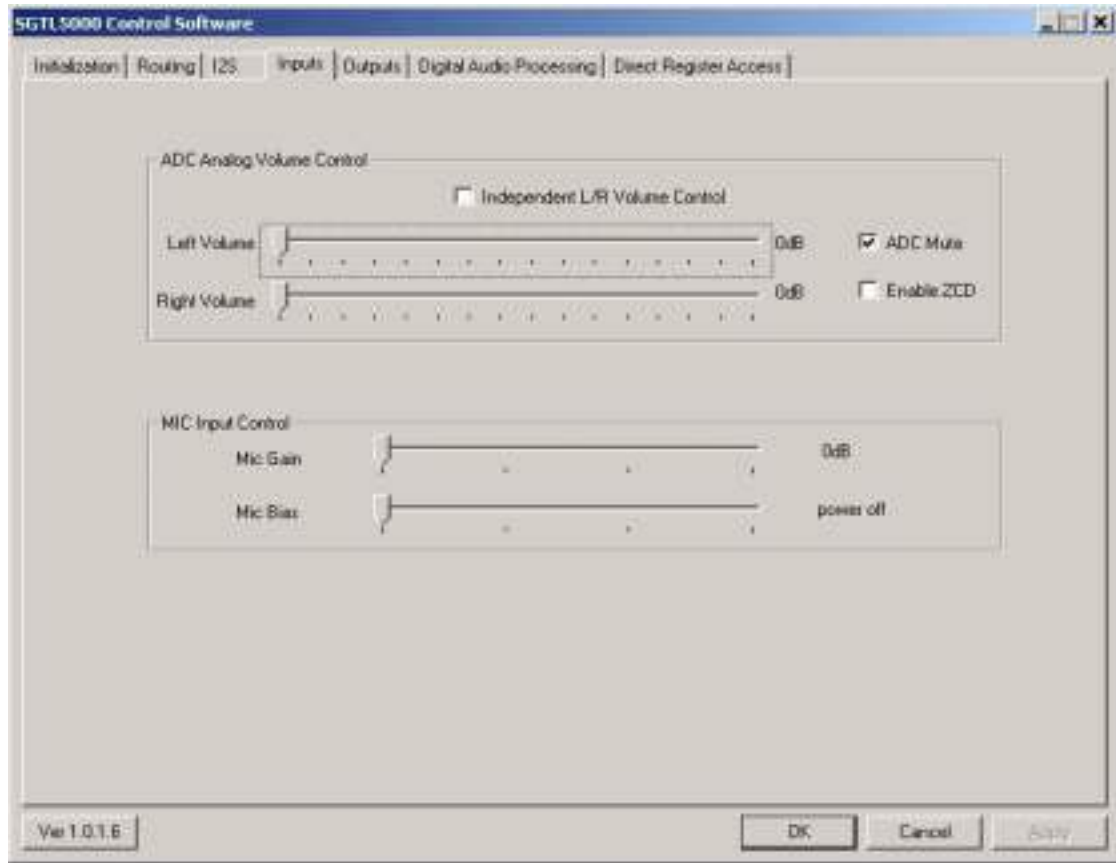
SGTL5000 Control Software

Initialization | Routing | I2S | Inputs | Outputs | Digital Audio Processing | Direct Register Access

ADC Analog Volume Control

Independent L/R Volume Control

Left Volume

0dB

ADC Mute

Right Volume

0dB

Enable ZCD

MIC Input Control

Mic Gain

0dB

Mic Bias

power off

Ver 1.0.1.6

OK

Cancel

Apply